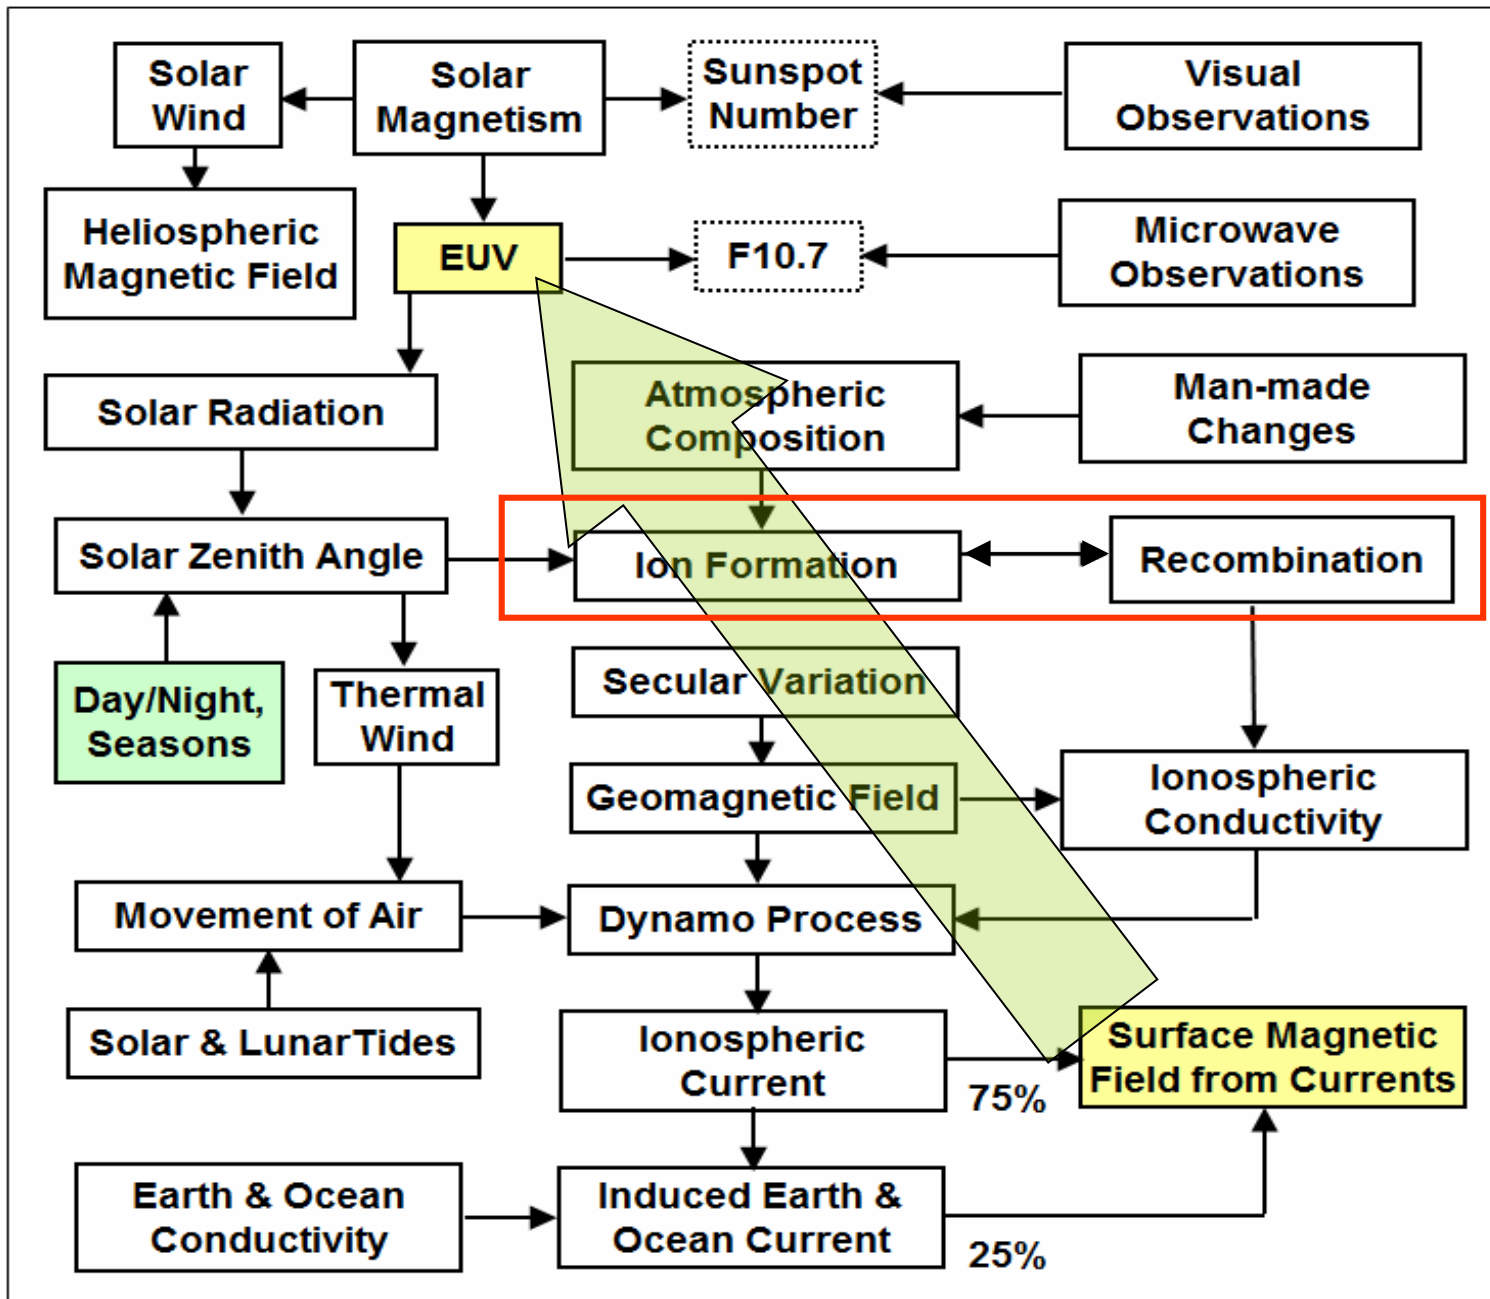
Solar Wind

Solar Magnetism

Sunspot Number

Visual Observations

Heliospheric Magnetic Field

EUV

F10.7

Microwave Observations

Solar Radiation

Atmospheric Composition

Man-made Changes

Solar Zenith Angle

Ion Formation

Recombination

Day/Night, Seasons

Thermal Wind

Secular Variation

Geomagnetic Field

Ionospheric Conductivity

Movement of Air

Dynamo Process

Solar & LunarTides

Ionospheric Current

Surface Magnetic Field from Currents

75%

Earth & Ocean Conductivity

Induced Earth & Ocean Current

25%